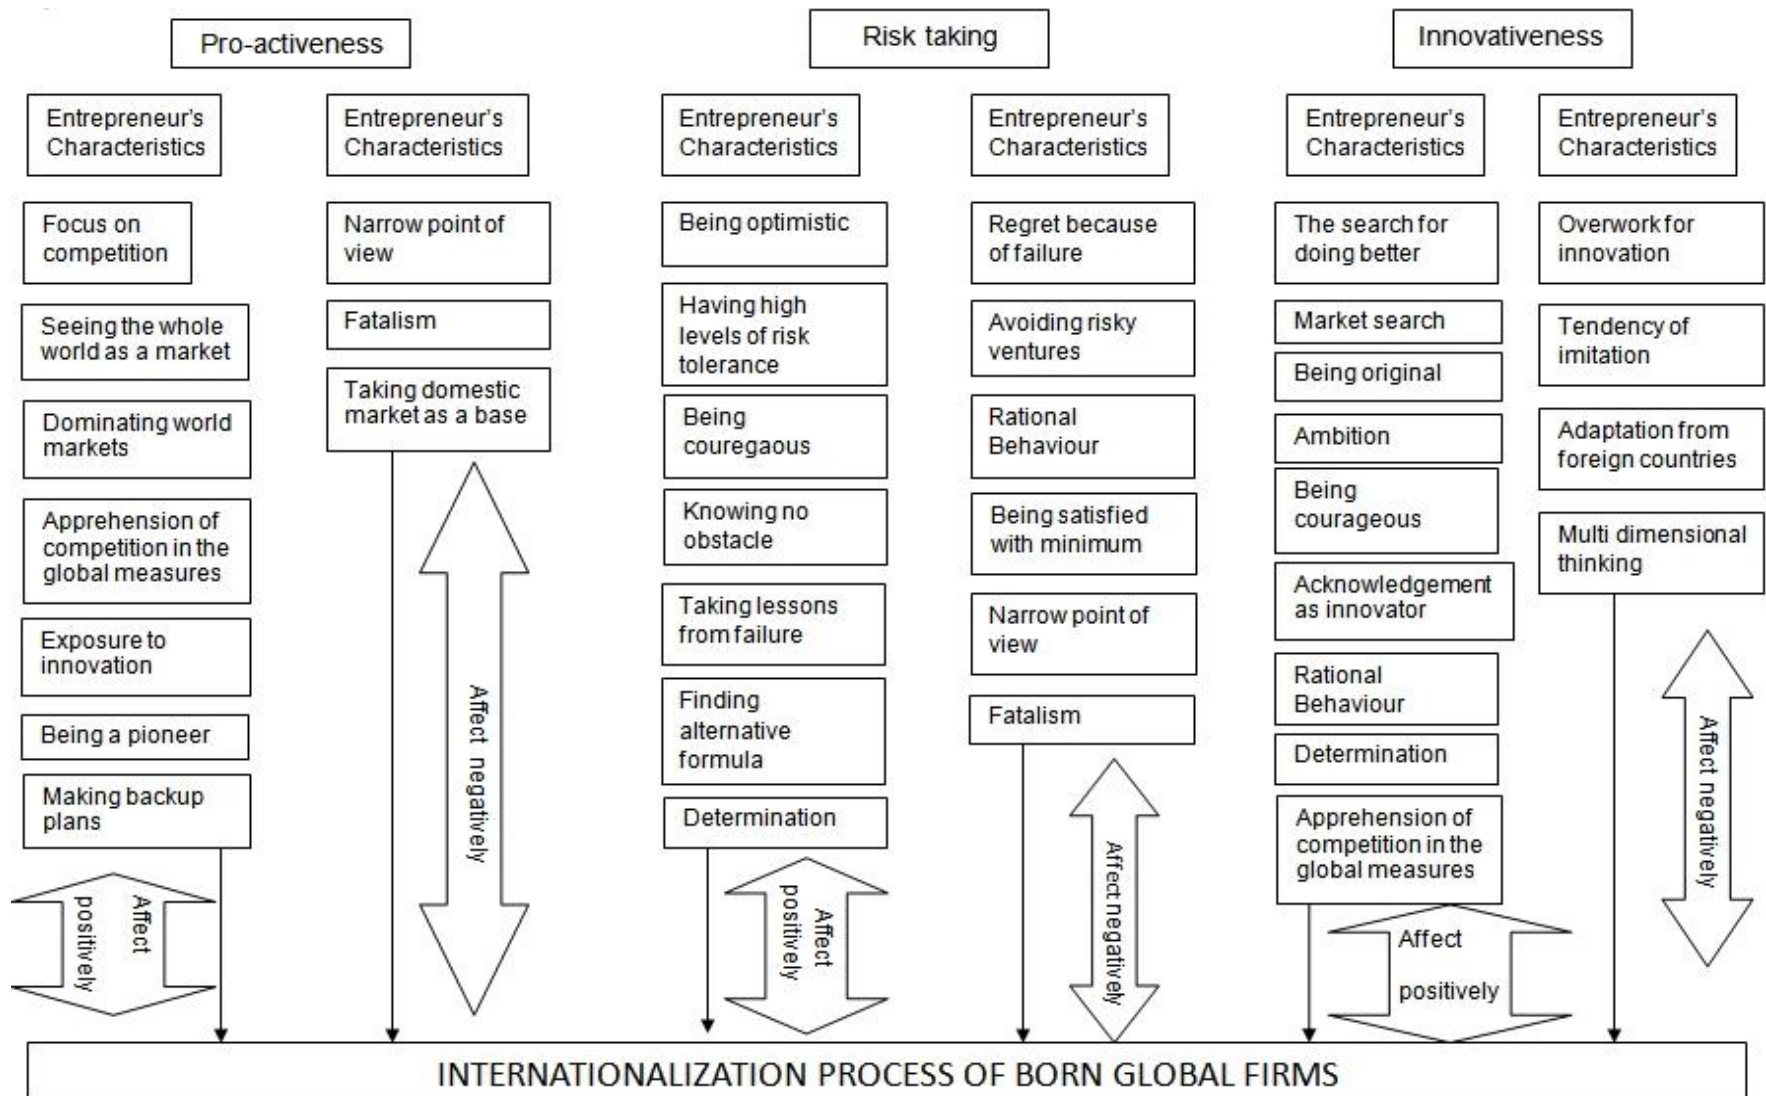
Pro-activeness

Risk taking

Innovativeness

Entrepreneur's Characteristics

Focus on competition

Seeing the whole world as a market

Dominating world markets

Apprehension of competition in the global measures

Exposure to innovation

Being a pioneer

Making backup plans

Affect positively

Entrepreneur's Characteristics

Narrow point of view

Fatalism

Taking domestic market as a base

Affect negatively

Entrepreneur's Characteristics

Being optimistic

Having high levels of risk tolerance

Being couregaous

Knowing no obstacle

Taking lessons from failure

Finding alternative formula

Determination

Affect positively

Entrepreneur's Characteristics

Regret because of failure

Avoiding risky ventures

Rational Behaviour

Being satisfied with minimum

Narrow point of view

Fatalism

Affect negatively

Entrepreneur's Characteristics

The search for doing better

Market search

Being original

Ambition

Being courageous

Acknowledgement as innovator

Rational Behaviour

Determination

Apprehension of competition in the global measures

Affect positively

Entrepreneur's Characteristics

Overwork for innovation

Tendency of imitation

Adaptation from foreign countries

Multi dimensional thinking

Affect negatively

INTERNATIONALIZATION PROCESS OF BORN GLOBAL FIRMS